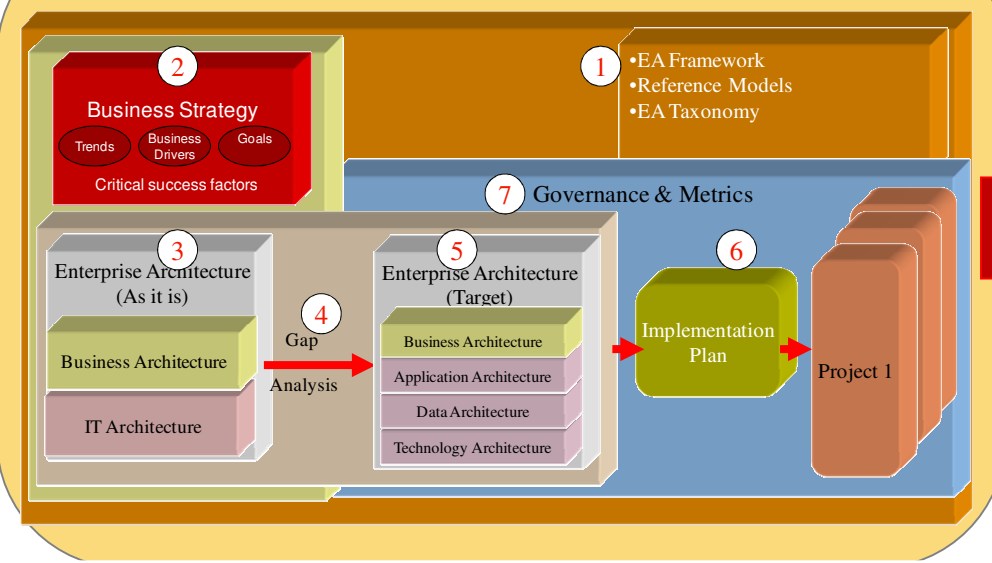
1
•EA Framework
•Reference Models
•EA Taxonomy

2
Business Strategy
Trends
Business Drivers
Goals
Critical success factors

7
Governance & Metrics

3
Enterprise Architecture
(As it is)
Business Architecture
IT Architecture

4
Gap
Analysis

5
Enterprise Architecture
(Target)
Business Architecture
Application Architecture
Data Architecture
Technology Architecture

6
Implementation Plan

Project 1